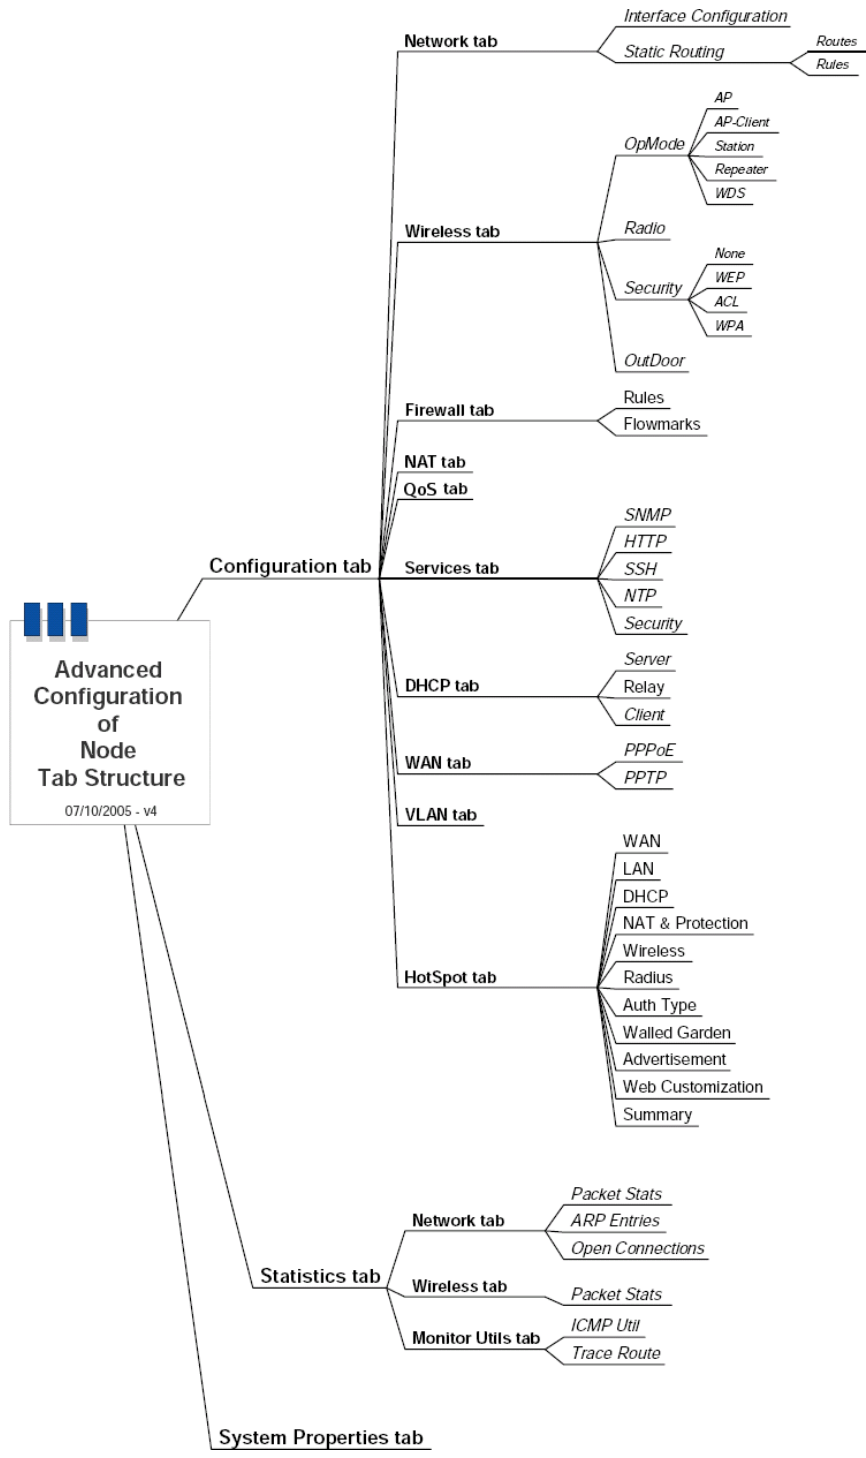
Advanced Configuration of Node Tab Structure

07/10/2005 - v4

Configuration tab

Network tab

Interface Configuration

Static Routing

Routes

Rules

Wireless tab

OpMode

AP

AP-Client

Station

Repeater

WDS

Radio

Security

None

WEP

ACL

WPA

OutDoor

Firewall tab

Rules

Flowmarks

NAT tab

QoS tab

Services tab

SNMP

HTTP

SSH

NTP

Security

DHCP tab

Server

Relay

Client

WAN tab

PPPoE

PPTP

VLAN tab

HotSpot tab

WAN

LAN

DHCP

NAT & Protection

Wireless

Radius

Auth Type

Walled Garden

Advertisement

Web Customization

Summary

Statistics tab

Network tab

Packet Stats

ARP Entries

Open Connections

Wireless tab

Packet Stats

Monitor Utils tab

ICMP Util

Trace Route

System Properties tab